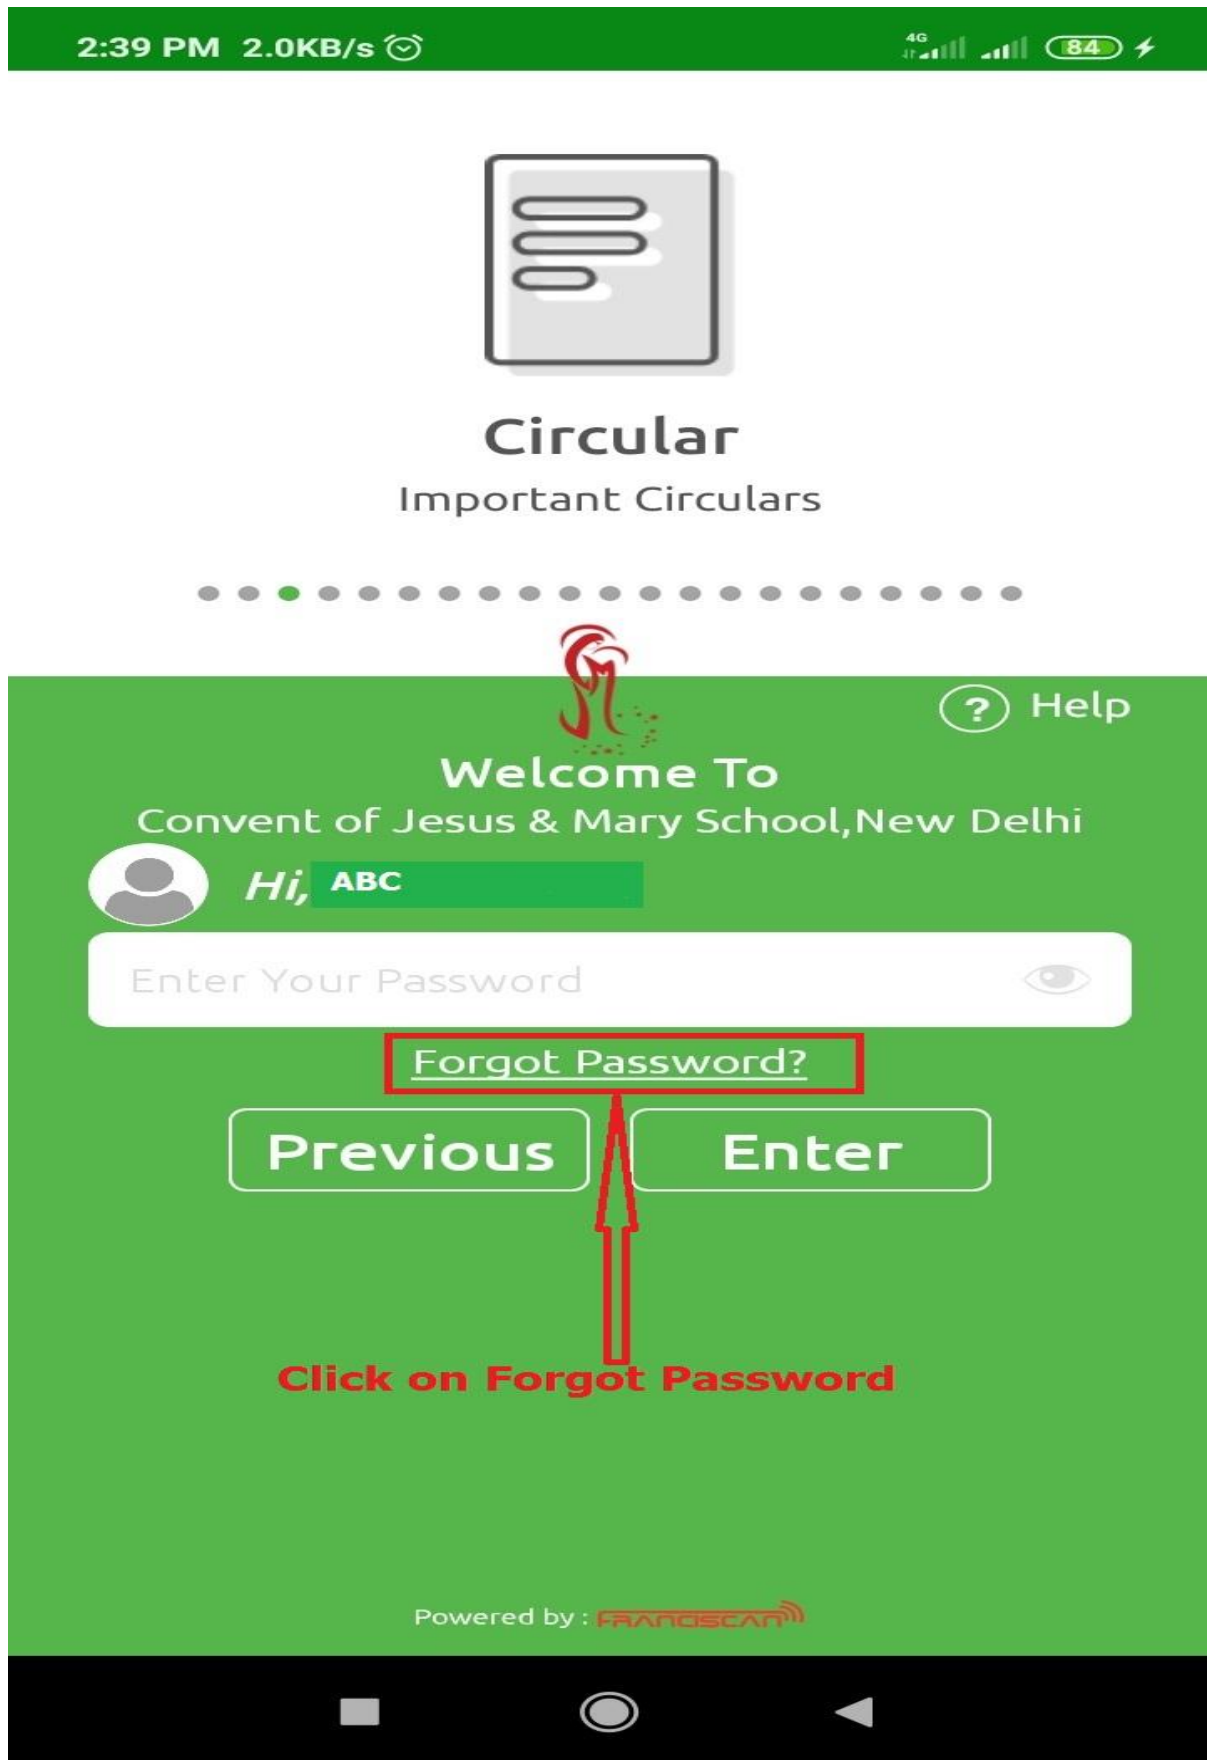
2:39 PM 2.0KB/s 4G 84

Circular
Important Circulars

? Help
Welcome To
Convent of Jesus & Mary School,New Delhi
Hi, ABC
Enter Your Password
Forgot Password?
Previous Enter
Click on Forgot Password

Powered by : FRANCISCAN